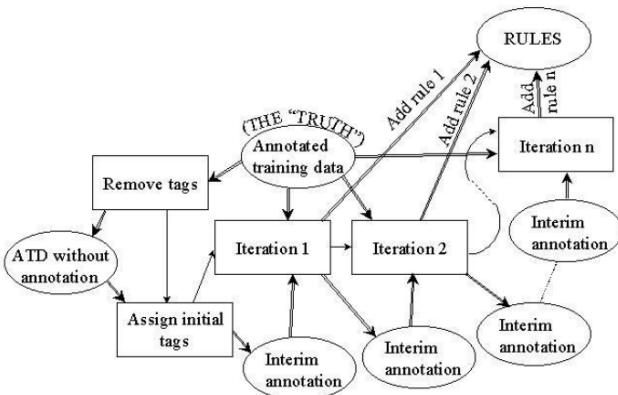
RULES

Add rule 1

Add rule 2

Add rule n

(THE "TRUTH")

Annotated training data

Remove tags

Iteration n

Interim annotation

ATD without annotation

Iteration 1

Iteration 2

Assign initial tags

Interim annotation

Interim annotation

Interim annotation